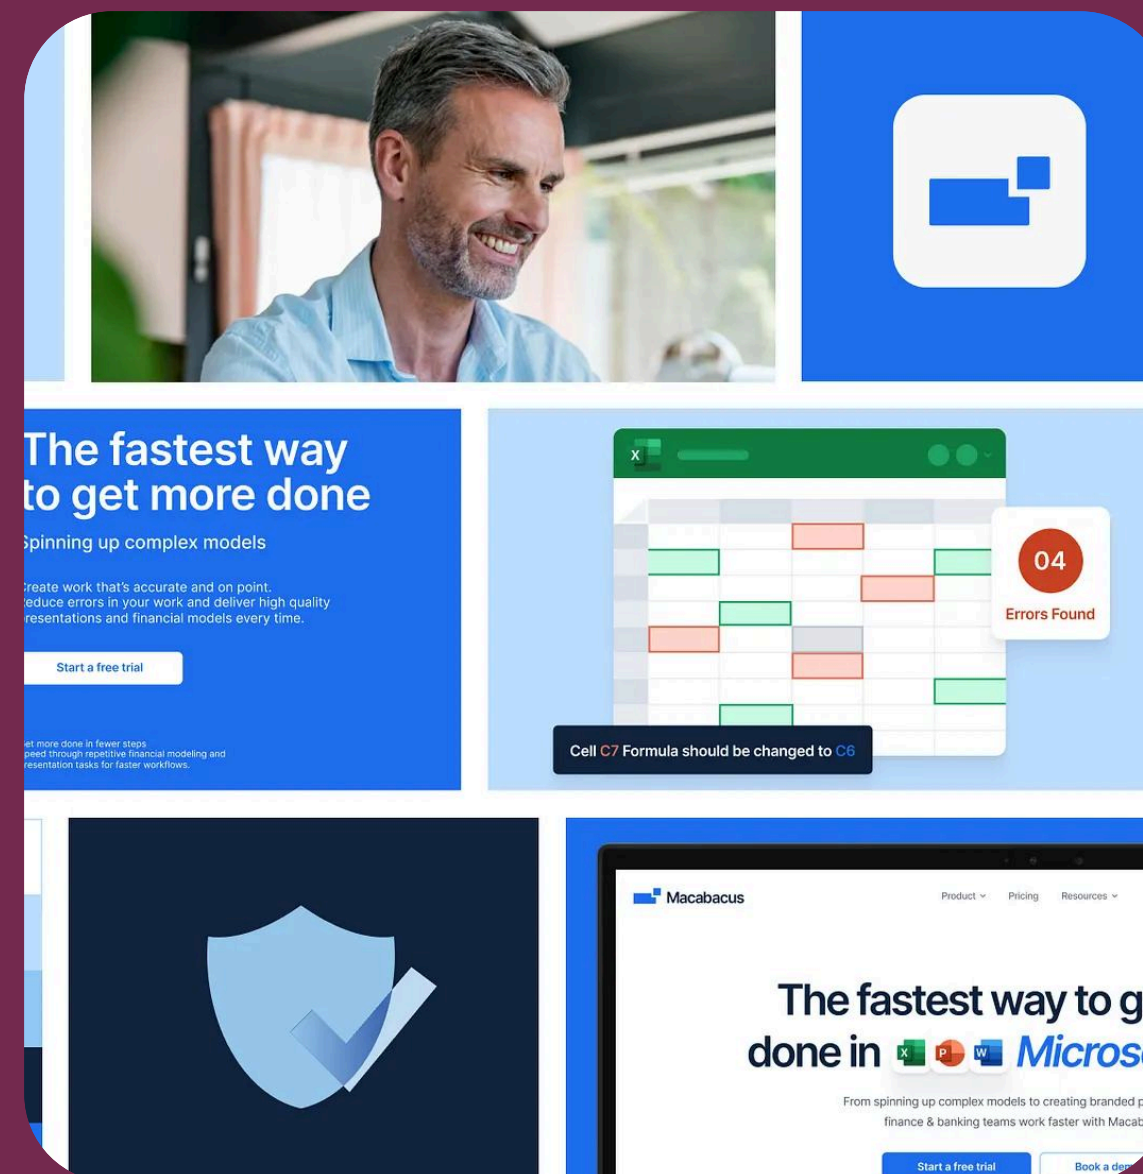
The fastest way to get more done

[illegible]pinning up complex models

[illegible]reate work that's accurate and on point. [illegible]educe errors in your work and deliver high quality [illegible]resentations and financial models every time.

Start a free trial

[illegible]et more done in fewer steps
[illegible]peed through repetitive financial modeling and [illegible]resentation tasks for faster workflows.

X

04
Errors Found

Cell C7 Formula should be changed to C6

Macabacus

Product
Pricing
Resources

The fastest way to g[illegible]
done in X P W Micros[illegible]

From spinning up complex models to creating branded p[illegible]
finance & banking teams work faster with Macab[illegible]

Start a free trial
Book a de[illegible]